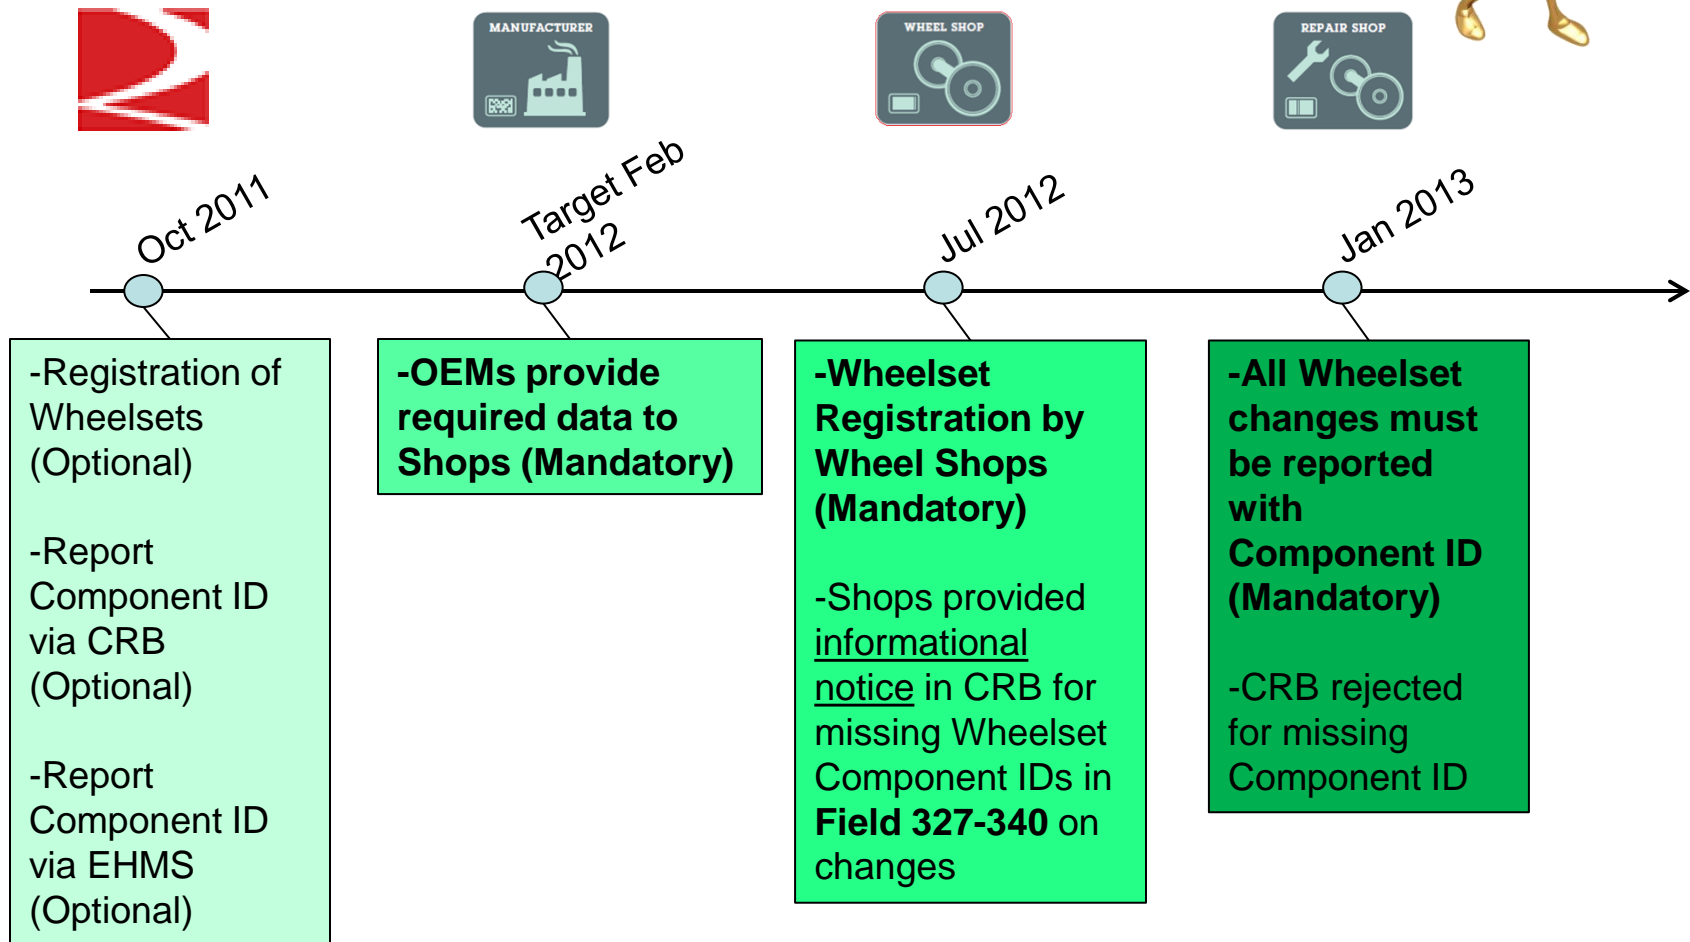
MANUFACTURER

WHEEL SHOP

REPAIR SHOP

Oct 2011

Target Feb 2012

Jul 2012

Jan 2013

-Registration of Wheelsets (Optional)

-Report Component ID via CRB (Optional)

-Report Component ID via EHMS (Optional)

-OEMs provide required data to Shops (Mandatory)

-Wheelset Registration by Wheel Shops (Mandatory)

-Shops provided informational notice in CRB for missing Wheelset Component IDs in Field 327-340 on changes

-All Wheelset changes must be reported with Component ID (Mandatory)

-CRB rejected for missing Component ID